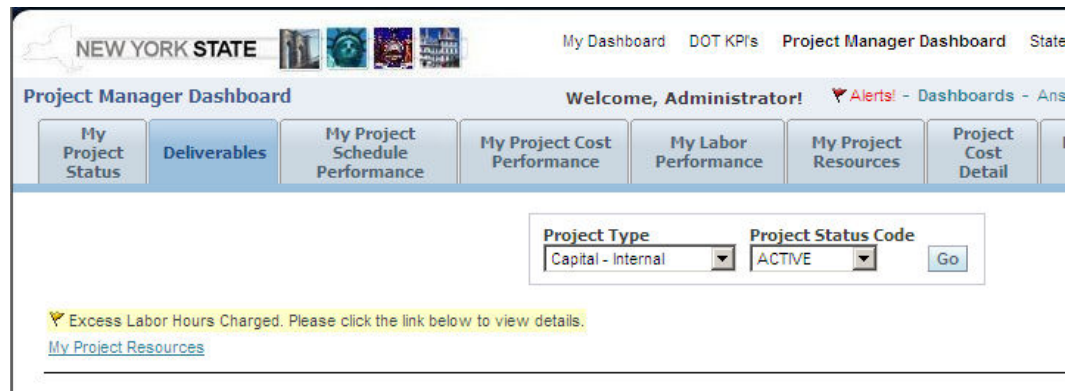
NEW YORK STATE

My Dashboard DOT KPI's Project Manager Dashboard State

Project Manager Dashboard

Welcome, Administrator! Alerts! - Dashboards - Ans

My Project Status | Deliverables | My Project Schedule Performance | My Project Cost Performance | My Labor Performance | My Project Resources | Project Cost Detail

Project Type
Capital - Internal

Project Status Code
ACTIVE

Go

Excess Labor Hours Charged. Please click the link below to view details.

My Project Resources